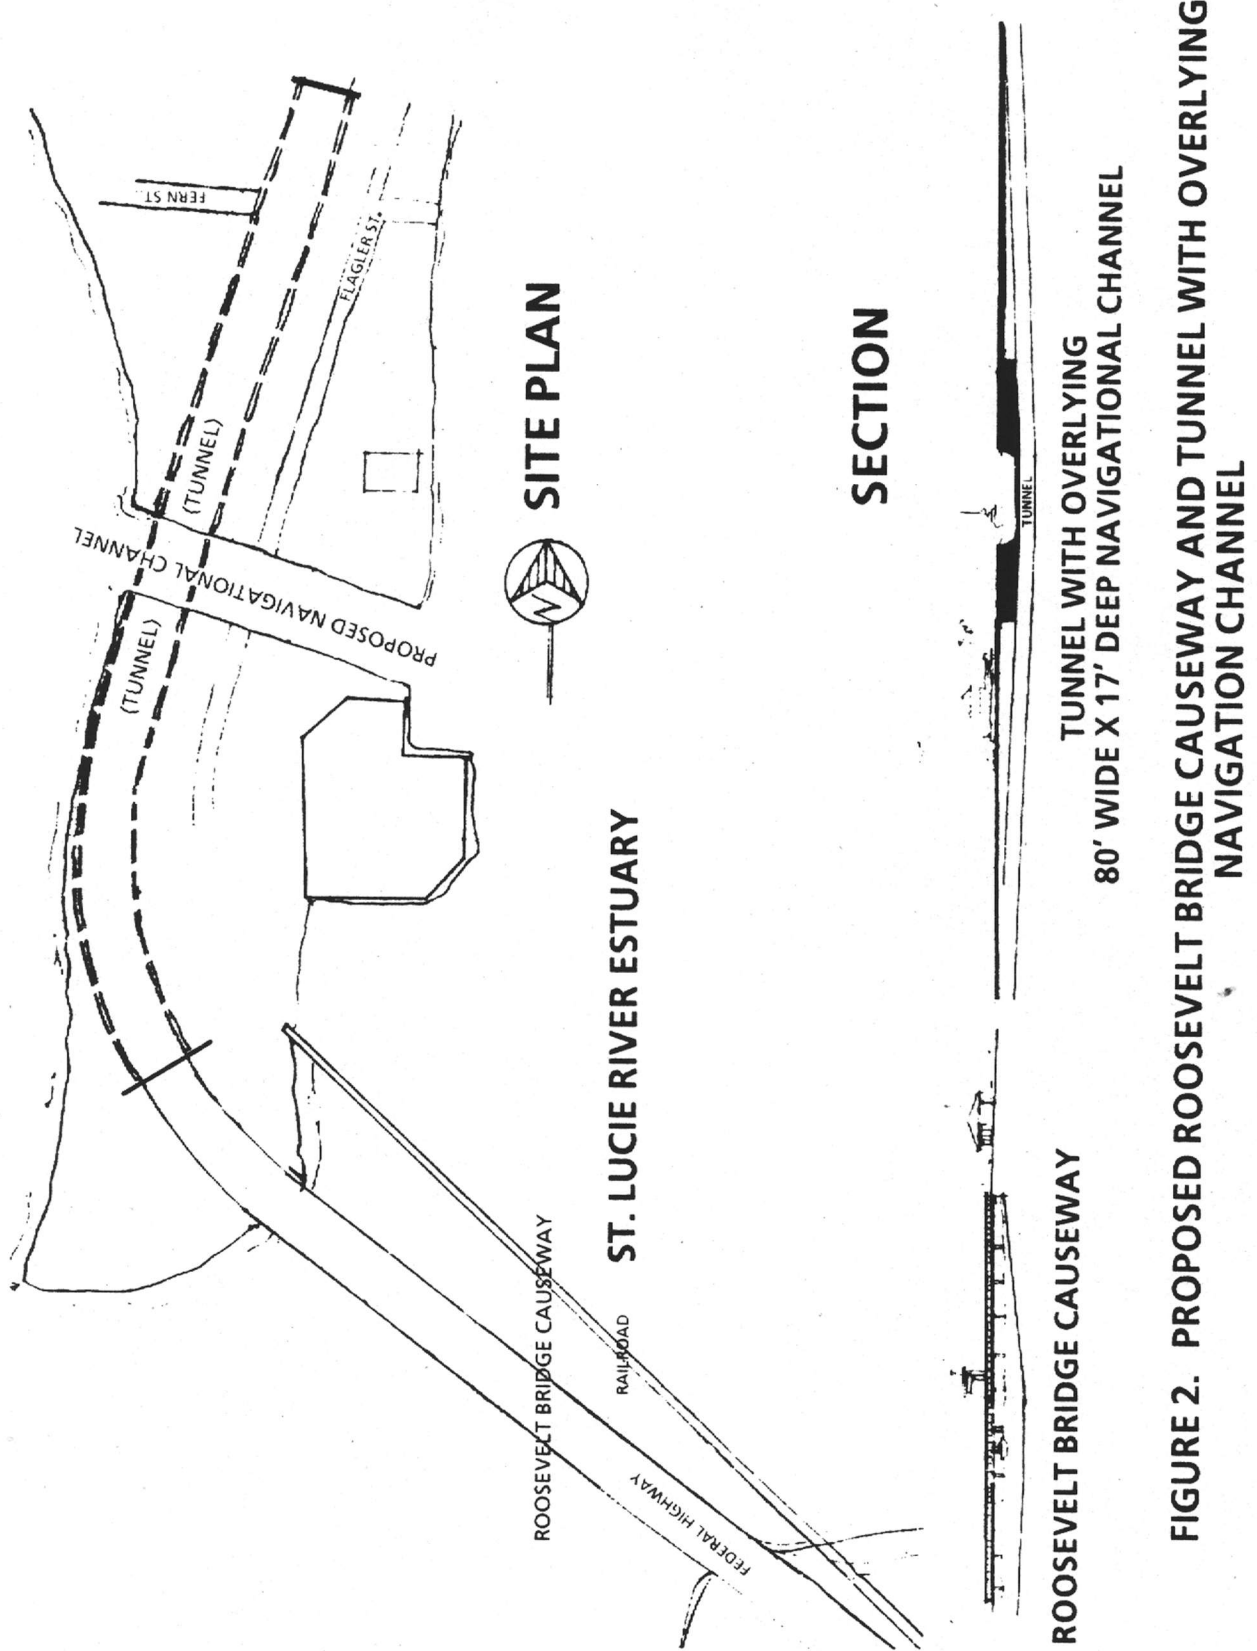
FERN ST.

FLAGLER ST.

(TUNNEL)

PROPOSED NAVIGATIONAL CHANNEL

(TUNNEL)

N

SITE PLAN

ST. LUCIE RIVER ESTUARY

ROOSEVELT BRIDGE CAUSEWAY

RAILROAD

FEDERAL HIGHWAY

SECTION

TUNNEL

ROOSEVELT BRIDGE CAUSEWAY

TUNNEL WITH OVERLYING
80' WIDE X 17' DEEP NAVIGATIONAL CHANNEL

FIGURE 2. PROPOSED ROOSEVELT BRIDGE CAUSEWAY AND TUNNEL WITH OVERLYING NAVIGATION CHANNEL